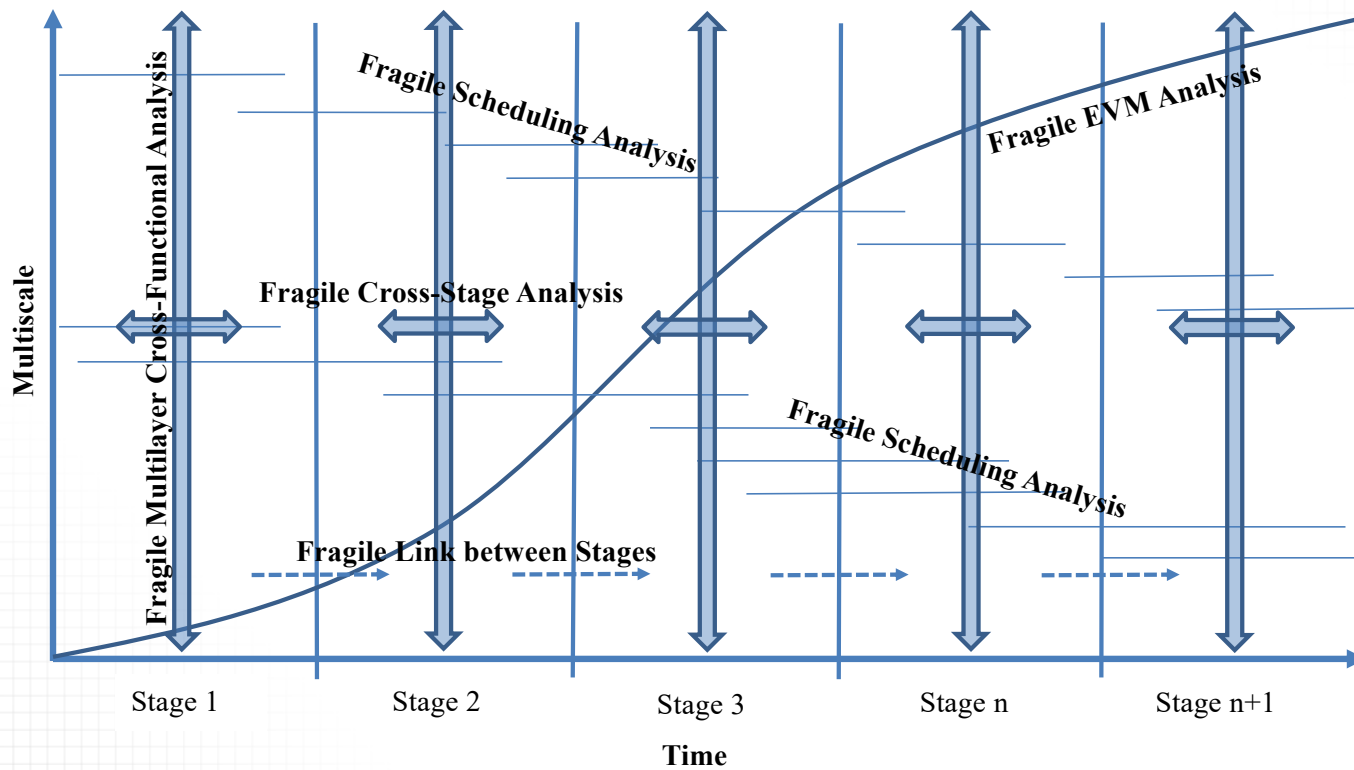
Fragile Scheduling Analysis

Fragile EVM Analysis

Fragile Multilayer Cross-Functional Analysis

Fragile Cross-Stage Analysis

Multiscale

Fragile Scheduling Analysis

Fragile Link between Stages

Stage 1

Stage 2

Stage 3

Stage n

Stage n+1

Time